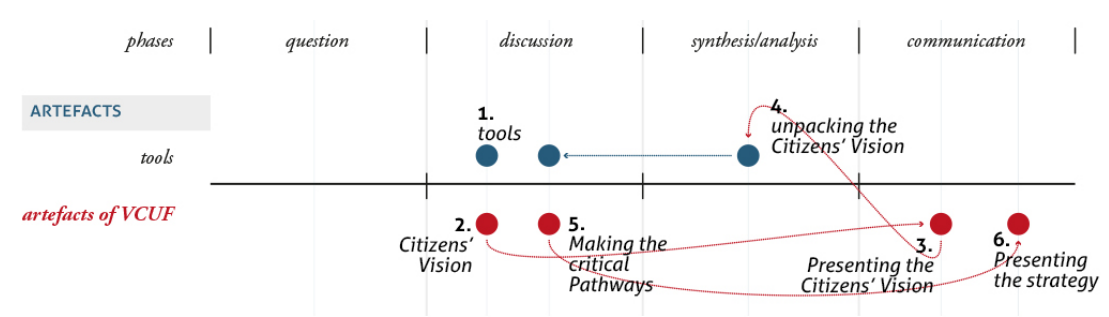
phases | question | discussion | synthesis/analysis | communication

ARTEFACTS

tools

1. tools

4. unpacking the Citizens' Vision

artefacts of VCUF

2. Citizens' Vision

5. Making the critical Pathways

3. Presenting the Citizens' Vision

6. Presenting the strategy